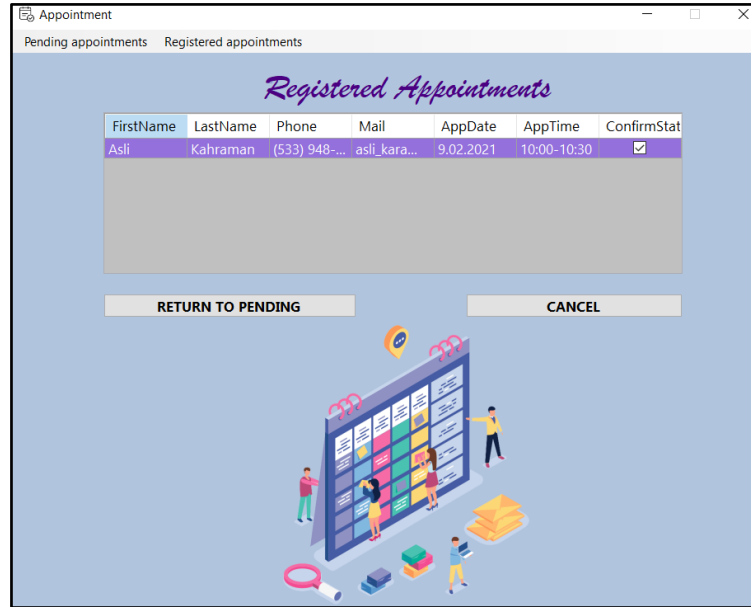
Appointment

Pending appointments Registered appointments

Registered Appointments

| FirstName | LastName | Phone | Mail | AppDate | AppTime | ConfirmStat |
|---|---|---|---|---|---|---|
| Asli | Kahraman | (533) 948-... | asli_kara... | 9.02.2021 | 10:00-10:30 | ☑ |

RETURN TO PENDING

CANCEL